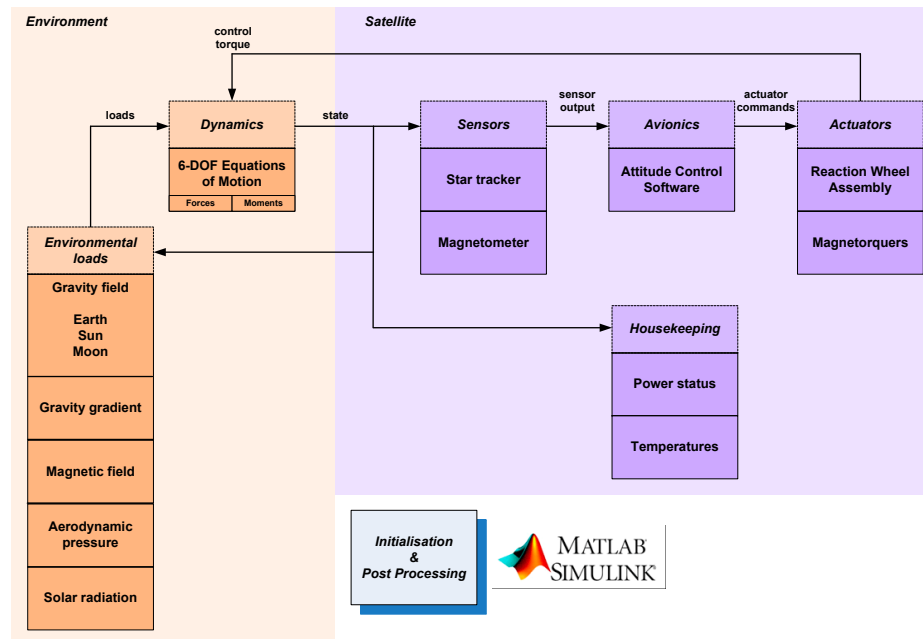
Environment

Satellite

control torque

loads

Dynamics

6-DOF Equations of Motion

Forces | Moments

state

Sensors

Star tracker

Magnetometer

sensor output

Avionics

Attitude Control Software

actuator commands

Actuators

Reaction Wheel Assembly

Magnetorquers

Environmental loads

Gravity field

Earth
Sun
Moon

Gravity gradient

Magnetic field

Aerodynamic pressure

Solar radiation

Housekeeping

Power status

Temperatures

Initialisation & Post Processing

MATLAB
SIMULINK